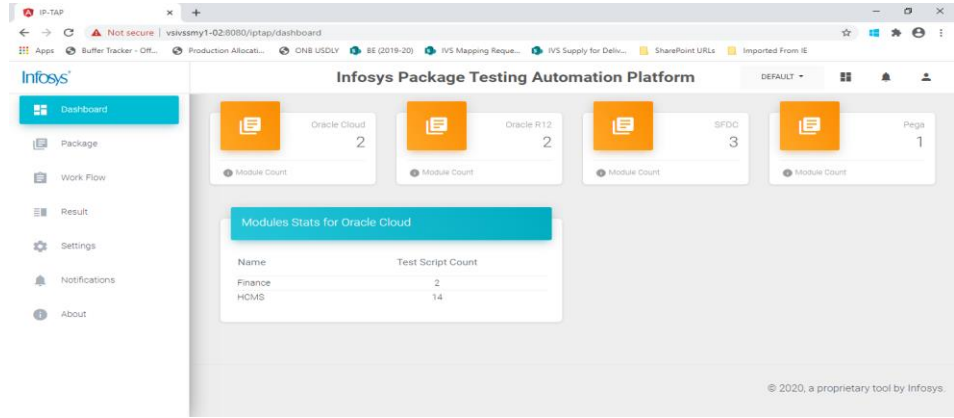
IP-TAP × +

Not secure | vsivssmy1-02:8080/iptap/dashboard

Apps Buffer Tracker - Off... Production Allocati... ONB USDLY BE (2019-20) IVS Mapping Reque... IVS Supply for Deliv... SharePoint URLs Imported From IE

Infosys

Infosys Package Testing Automation Platform

DEFAULT

Dashboard

Package

Work Flow

Result

Settings

Notifications

About

Oracle Cloud
2
Module Count

Oracle R12
2
Module Count

SFDC
3
Module Count

Pega
1
Module Count

Modules Stats for Oracle Cloud

| Name | Test Script Count |
|---|---|
| Finance | 2 |
| HCMS | 14 |

© 2020, a proprietary tool by Infosys.